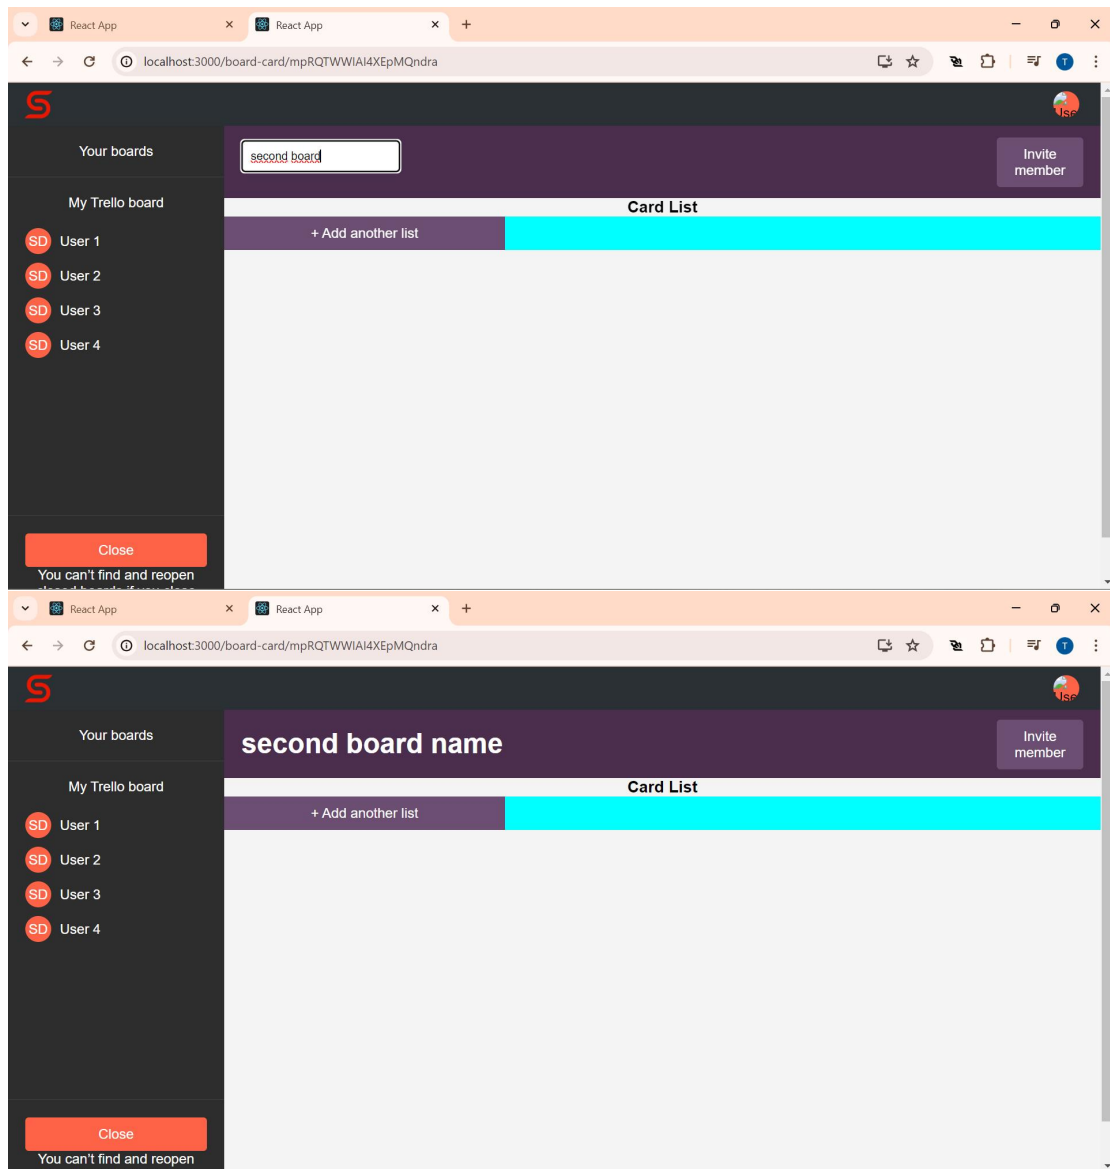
React App
React App
localhost:3000/board-card/mpRQTWWIAI4XEpMQndra
Use
Your boards
My Trello board
SD User 1
SD User 2
SD User 3
SD User 4
second board
Invite member
Card List
+ Add another list
Close
You can't find and reopen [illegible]

React App
React App
localhost:3000/board-card/mpRQTWWIAI4XEpMQndra
Use
Your boards
My Trello board
SD User 1
SD User 2
SD User 3
SD User 4
second board name
Invite member
Card List
+ Add another list
Close
You can't find and reopen